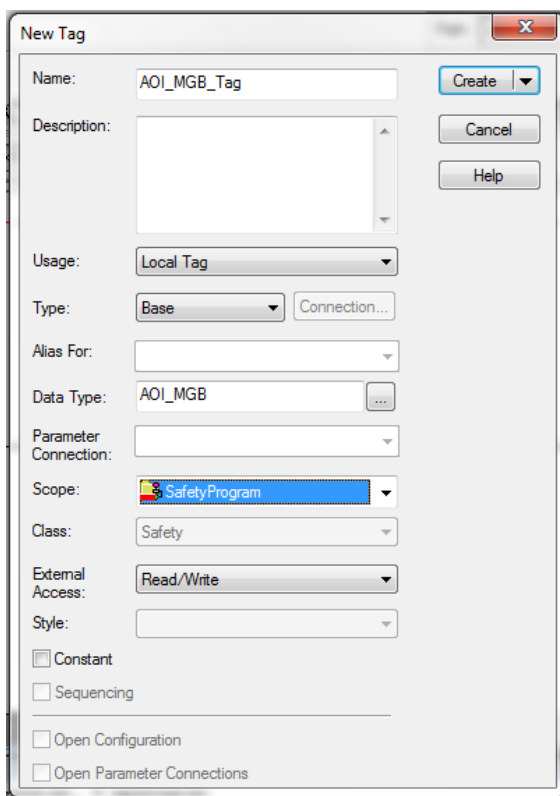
New Tag

Name: AOI_MGB_Tag

Description:

Usage: Local Tag

Type: Base

Connection...

Alias For:

Data Type: AOI_MGB

...

Parameter Connection:

Scope: SafetyProgram

Class: Safety

External Access: Read/Write

Style:

Constant

Sequencing

Open Configuration

Open Parameter Connections

Create

Cancel

Help